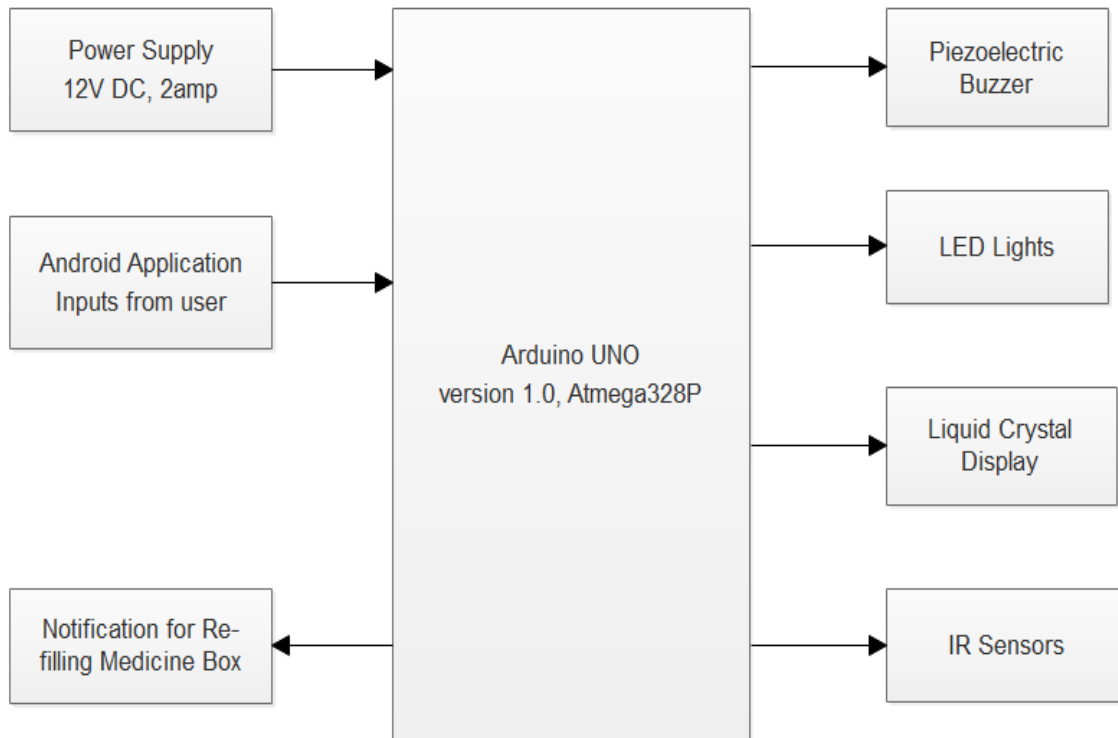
Power Supply
12V DC, 2amp

Android Application
Inputs from user

Notification for Refilling Medicine Box

Arduino UNO
version 1.0, Atmega328P

Piezoelectric
Buzzer

LED Lights

Liquid Crystal
Display

IR Sensors